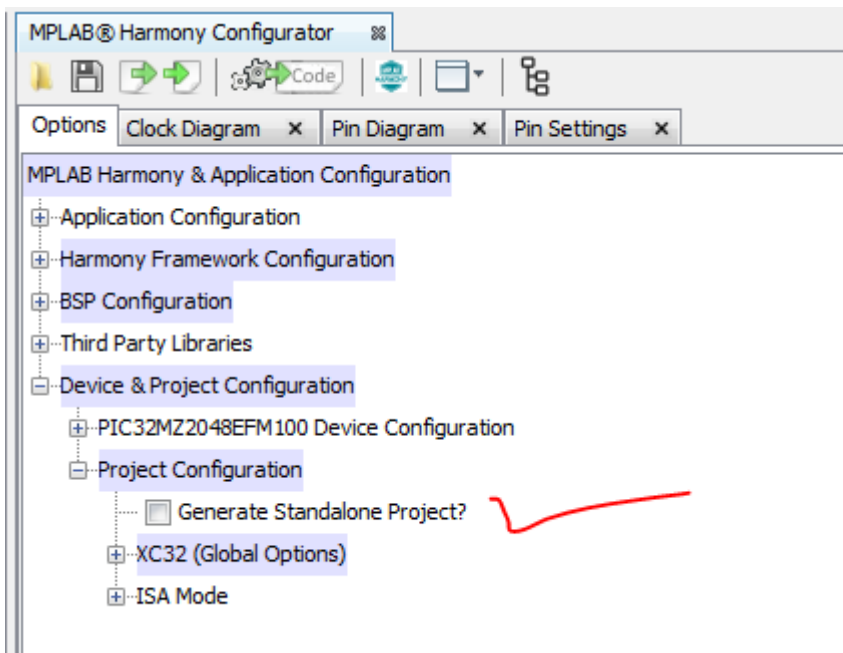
MPLAB® Harmony Configurator

Code

Options Clock Diagram × Pin Diagram × Pin Settings ×

MPLAB Harmony & Application Configuration

Application Configuration

Harmony Framework Configuration

BSP Configuration

Third Party Libraries

Device & Project Configuration

PIC32MZ2048EFM100 Device Configuration

Project Configuration

Generate Standalone Project?

XC32 (Global Options)

ISA Mode